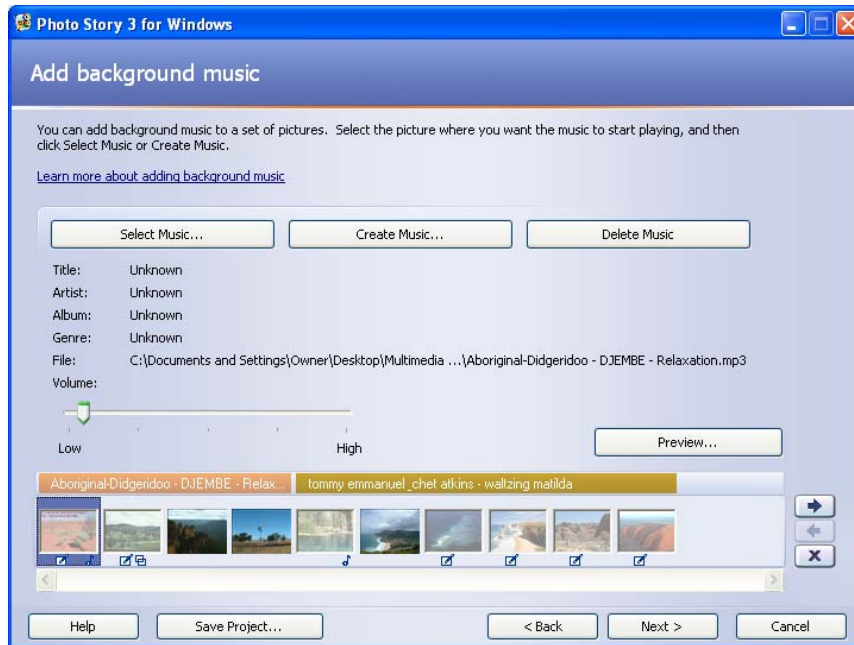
Photo Story 3 for Windows

Add background music

You can add background music to a set of pictures. Select the picture where you want the music to start playing, and then click Select Music or Create Music.

Learn more about adding background music

Select Music...

Create Music...

Delete Music

| | |
|---|---|
| Title: | Unknown |
| Artist: | Unknown |
| Album: | Unknown |
| Genre: | Unknown |
| File: | C:\Documents and Settings\Owner\Desktop\Multimedia ...\Aboriginal-Didgeridoo - DJEMBE - Relaxation.mp3 |
| Volume: | |

Low

High

Preview...

Aboriginal-Didgeridoo - DJEMBE - Relax...

tommy emmanuel_chet atkins - waltzing matilda

Help

Save Project...

< Back

Next >

Cancel